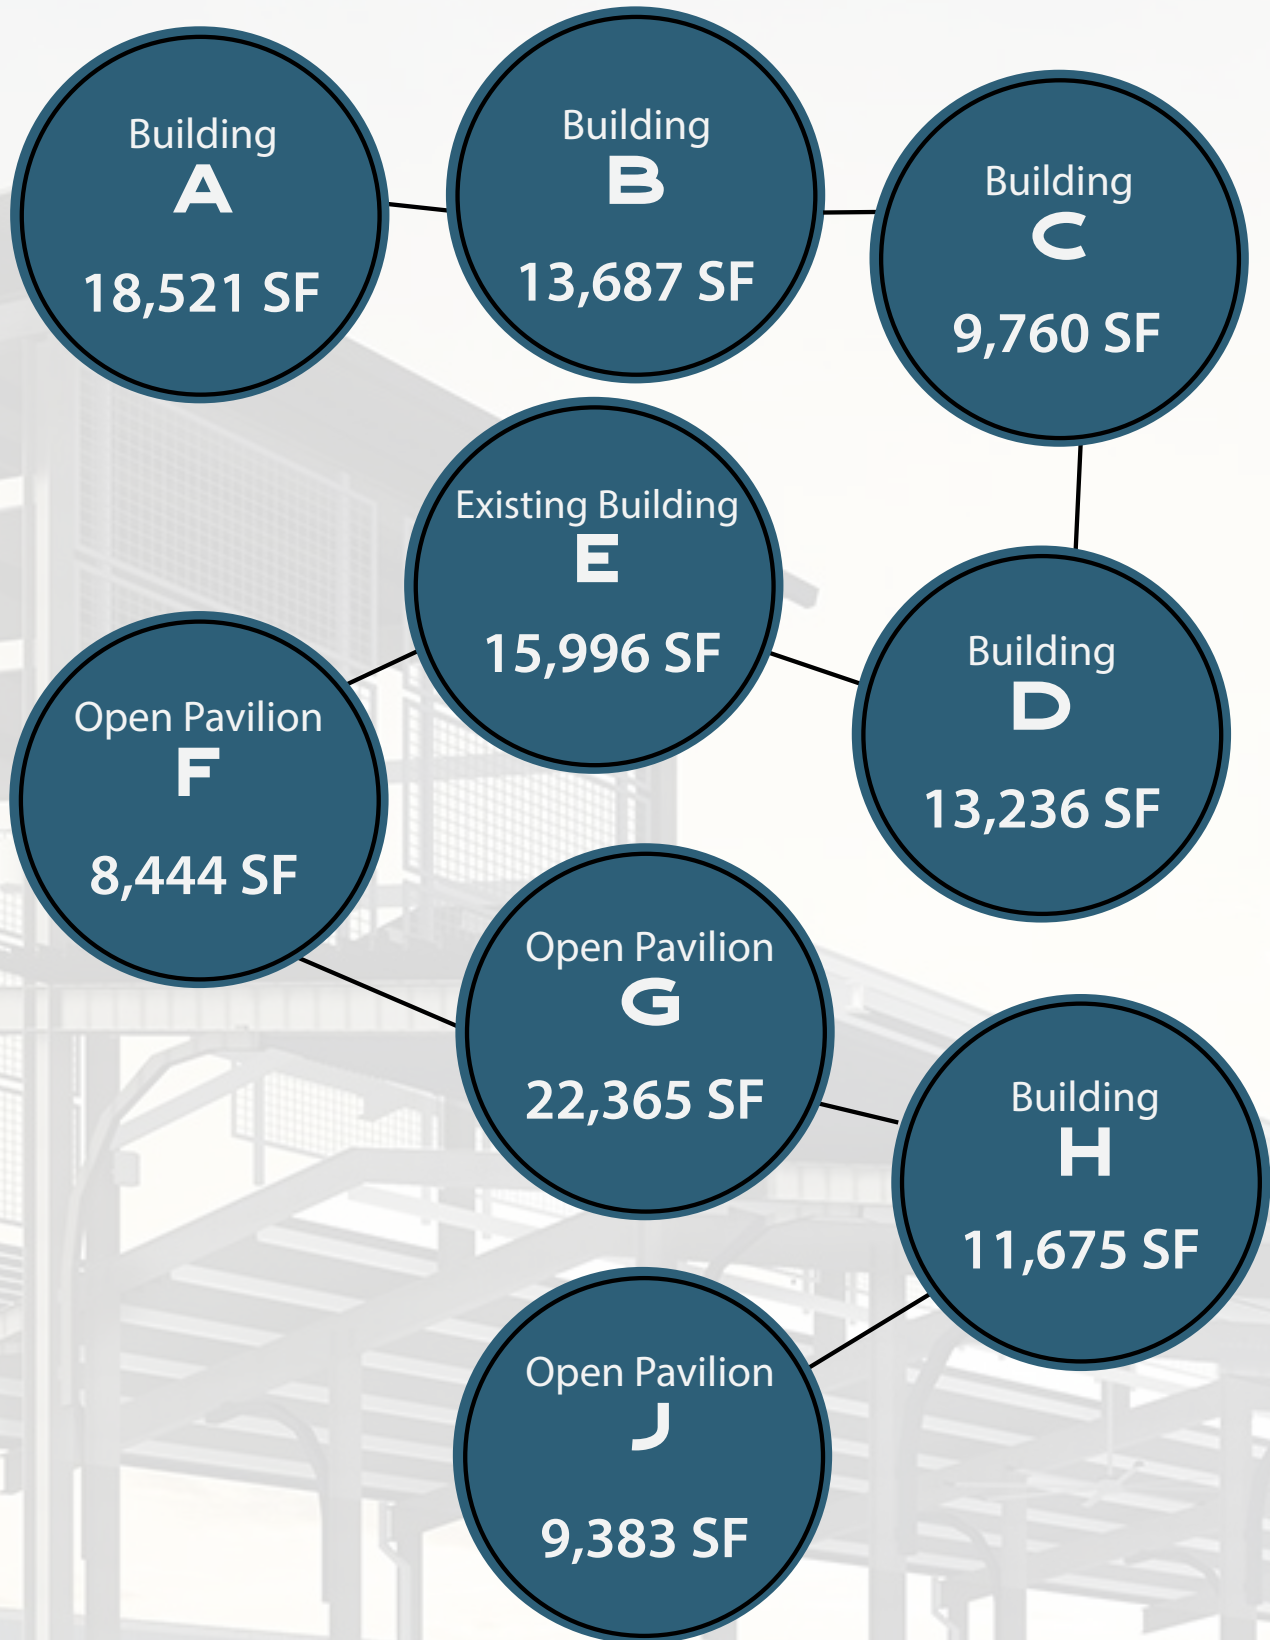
Building
A
18,521 SF

Building
B
13,687 SF

Building
C
9,760 SF

Existing Building
E
15,996 SF

Open Pavilion
F
8,444 SF

Building
D
13,236 SF

Open Pavilion
G
22,365 SF

Building
H
11,675 SF

Open Pavilion
J
9,383 SF